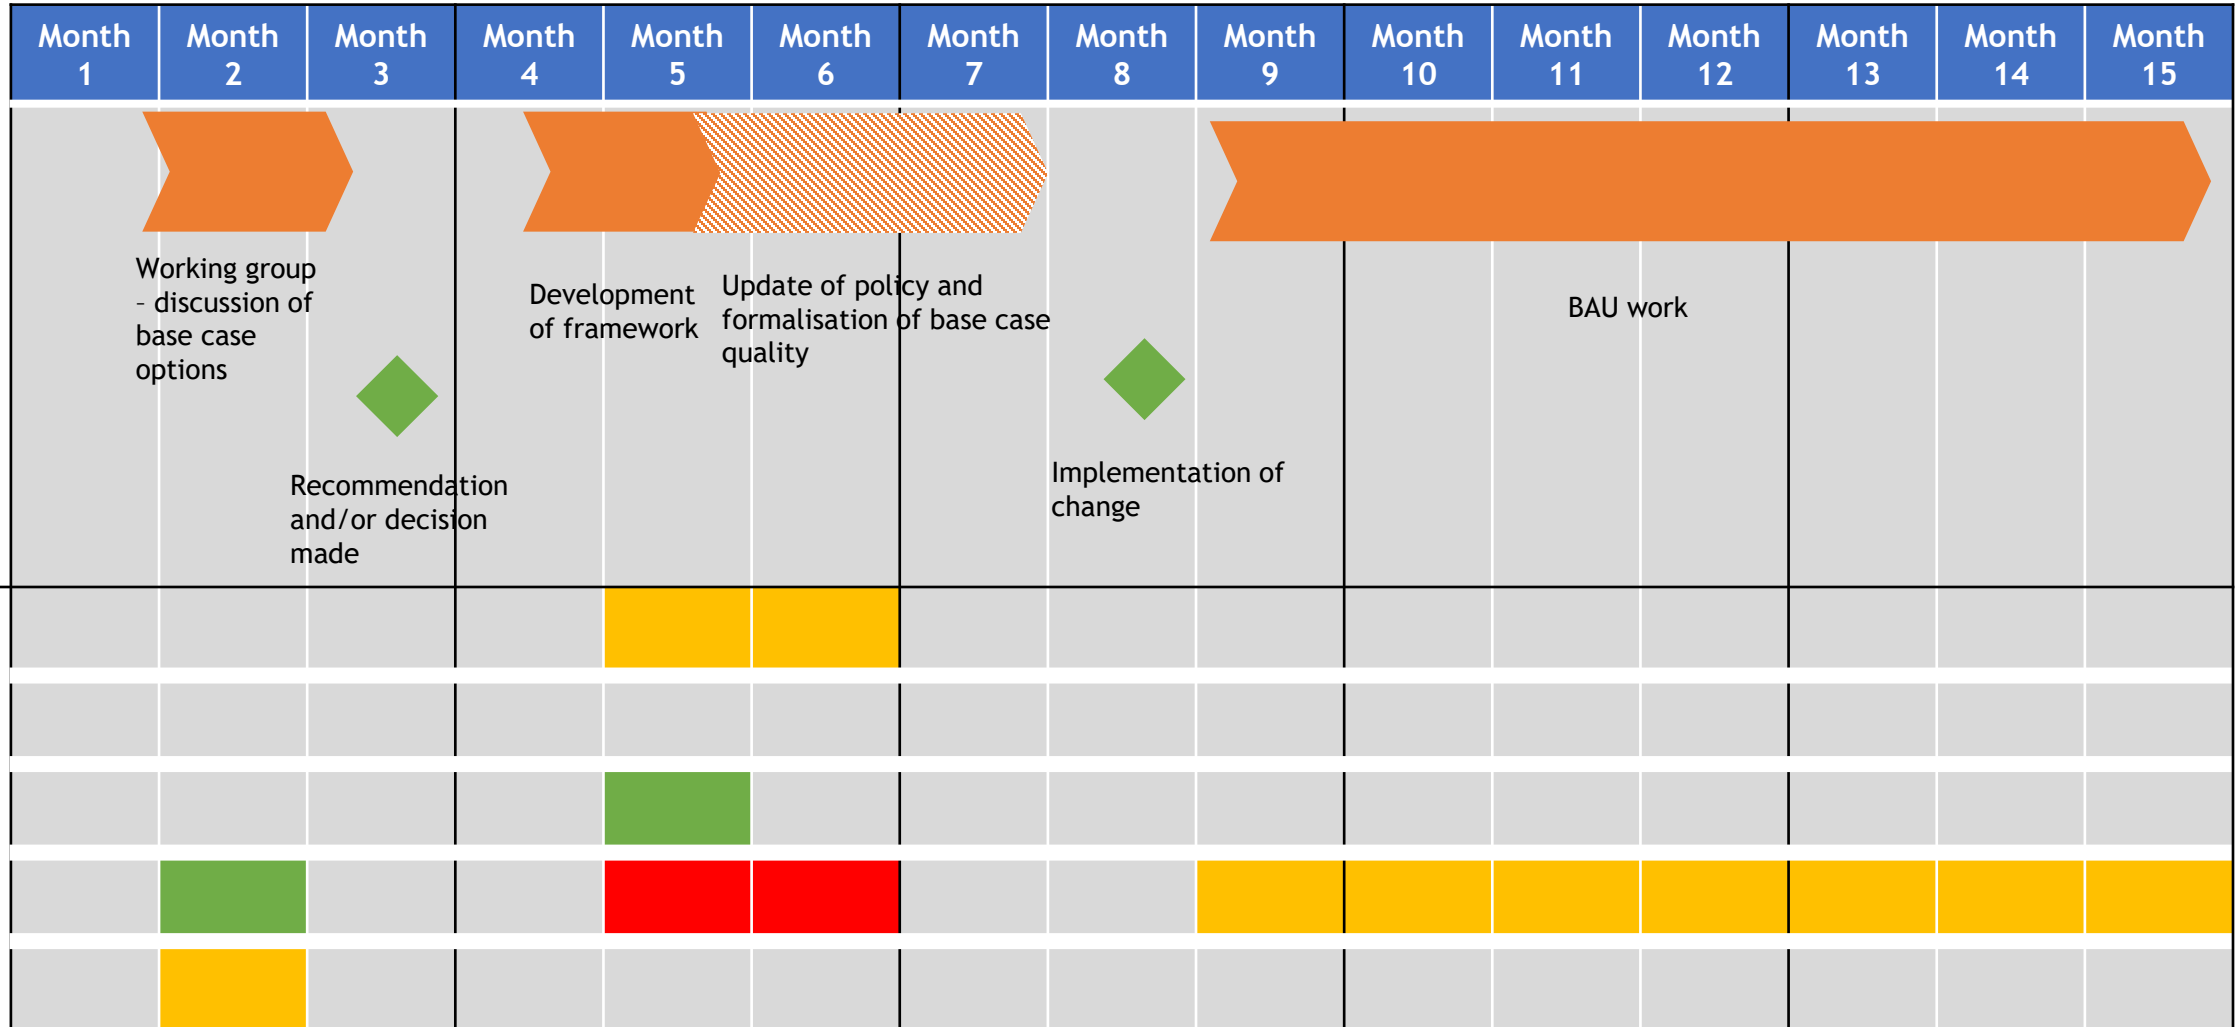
| Month 1 | Month 2 | Month 3 | Month 4 | Month 5 | Month 6 | Month 7 | Month 8 | Month 9 | Month 10 | Month 11 | Month 12 | Month 13 | Month 14 | Month 15 |
|---|---|---|---|---|---|---|---|---|---|---|---|---|---|---|

Working group – discussion of base case options

Recommendation and/or decision made

Development of framework

Update of policy and formalisation of base case quality

Implementation of change

BAU work